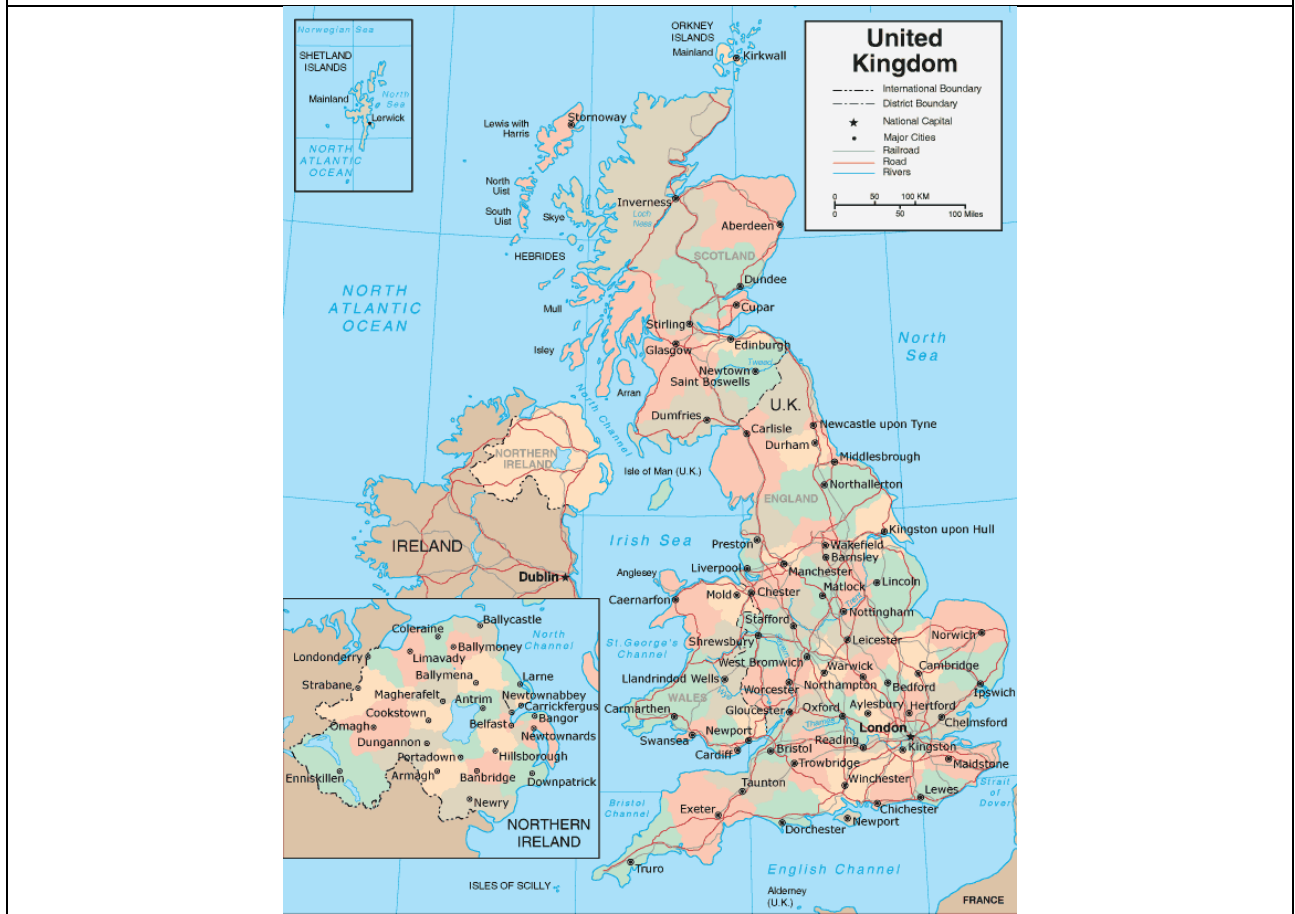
Norwegian Sea
SHETLAND ISLANDS
Mainland
North Sea
Lerwick
NORTH ATLANTIC OCEAN

ORKNEY ISLANDS
Mainland
Kirkwall

United Kingdom
International Boundary
District Boundary
National Capital
Major Cities
Railroad
Road
Rivers
0 50 100 KM
0 50 100 Miles

Lewis with Harris
Stornoway
North Uist
South Uist
Skye
Inverness
Loch Ness
Aberdeen
HEBRIDES
SCOTLAND
Dundee
NORTH ATLANTIC OCEAN
Mull
Cupar
Stirling
Isley
Glasgow
Edinburgh
Tweed
Newtown Saint Boswells
North Sea
Arran
North Channel
Dumfries
U.K.
Carlisle
Newcastle upon Tyne
Durham
NORTHERN IRELAND
Isle of Man (U.K.)
Middlesbrough
Northallerton
ENGLAND
IRELAND
Kingston upon Hull
Irish Sea
Preston
Wakefield
Barnsley
Dublin
Anglesey
Liverpool
Manchester
Matlock
Lincoln
Caernarfon
Mold
Chester
Nottingham
Stafford
Shrewsbury
Leicester
Norwich
St. George's Channel
West Bromwich
Warwick
Cambridge
Llandrindod Wells
Northampton
Bedford
Ipswich
WALES
Worcester
Carmarthen
Gloucester
Oxford
Aylesbury
Hertford
Chelmsford
Thames
London
Swansea
Newport
Reading
Kingston
Cardiff
Bristol
Trowbridge
Maidstone
Taunton
Winchester
Strait of Dover
Lewes
Bristol Channel
Exeter
Chichester
Newport
Dorchester
English Channel
Truro
ISLES OF SCILLY
Alderney (U.K.)
FRANCE

Ballycastle
Coleraine
North Channel
Ballymoney
Londonderry
Limavady
Ballymena
Larne
Strabane
Magherafelt
Antrim
Newtownabbey
Carrickfergus
Bangor
Cookstown
Belfast
Omagh
Newtownards
Dungannon
Portadown
Hillsborough
Enniskillen
Armagh
Banbridge
Downpatrick
Newry
NORTHERN IRELAND